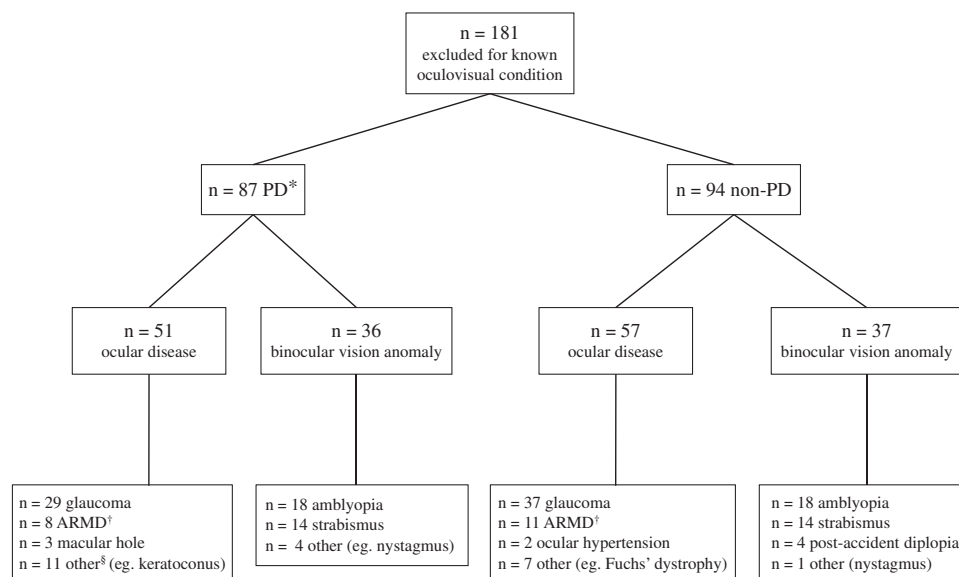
n = 181
excluded for known
oculovisual condition

n = 87 PD*

n = 94 non-PD

n = 51
ocular disease

n = 36
binocular vision anomaly

n = 57
ocular disease

n = 37
binocular vision anomaly

n = 29 glaucoma
n = 8 ARMD†
n = 3 macular hole
n = 11 other§ (eg. keratoconus)

n = 18 amblyopia
n = 14 strabismus
n = 4 other (eg. nystagmus)

n = 37 glaucoma
n = 11 ARMD†
n = 2 ocular hypertension
n = 7 other (eg. Fuchs' dystrophy)

n = 18 amblyopia
n = 14 strabismus
n = 4 post-accident diplopia
n = 1 other (nystagmus)